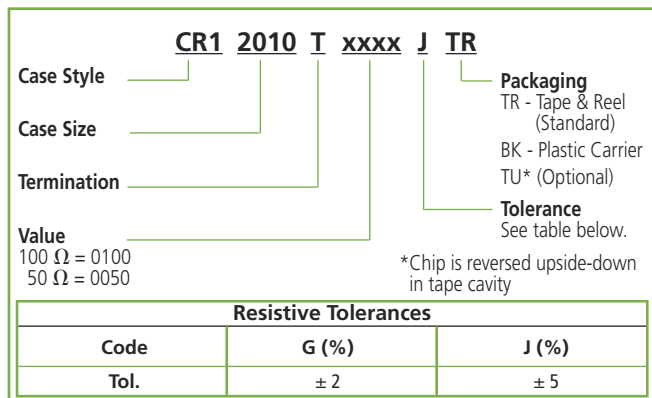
CR1 2010 T xxxx J TR

Case Style

Case Size

Termination

Value
100 $\Omega$ = 0100
50 $\Omega$ = 0050

Packaging
TR - Tape & Reel (Standard)
BK - Plastic Carrier
TU* (Optional)

Tolerance
See table below.

*Chip is reversed upside-down in tape cavity

| Resistive Tolerances | | |
|---|---|---|
| Code | G (%) | J (%) |
| Tol. | ± 2 | ± 5 |